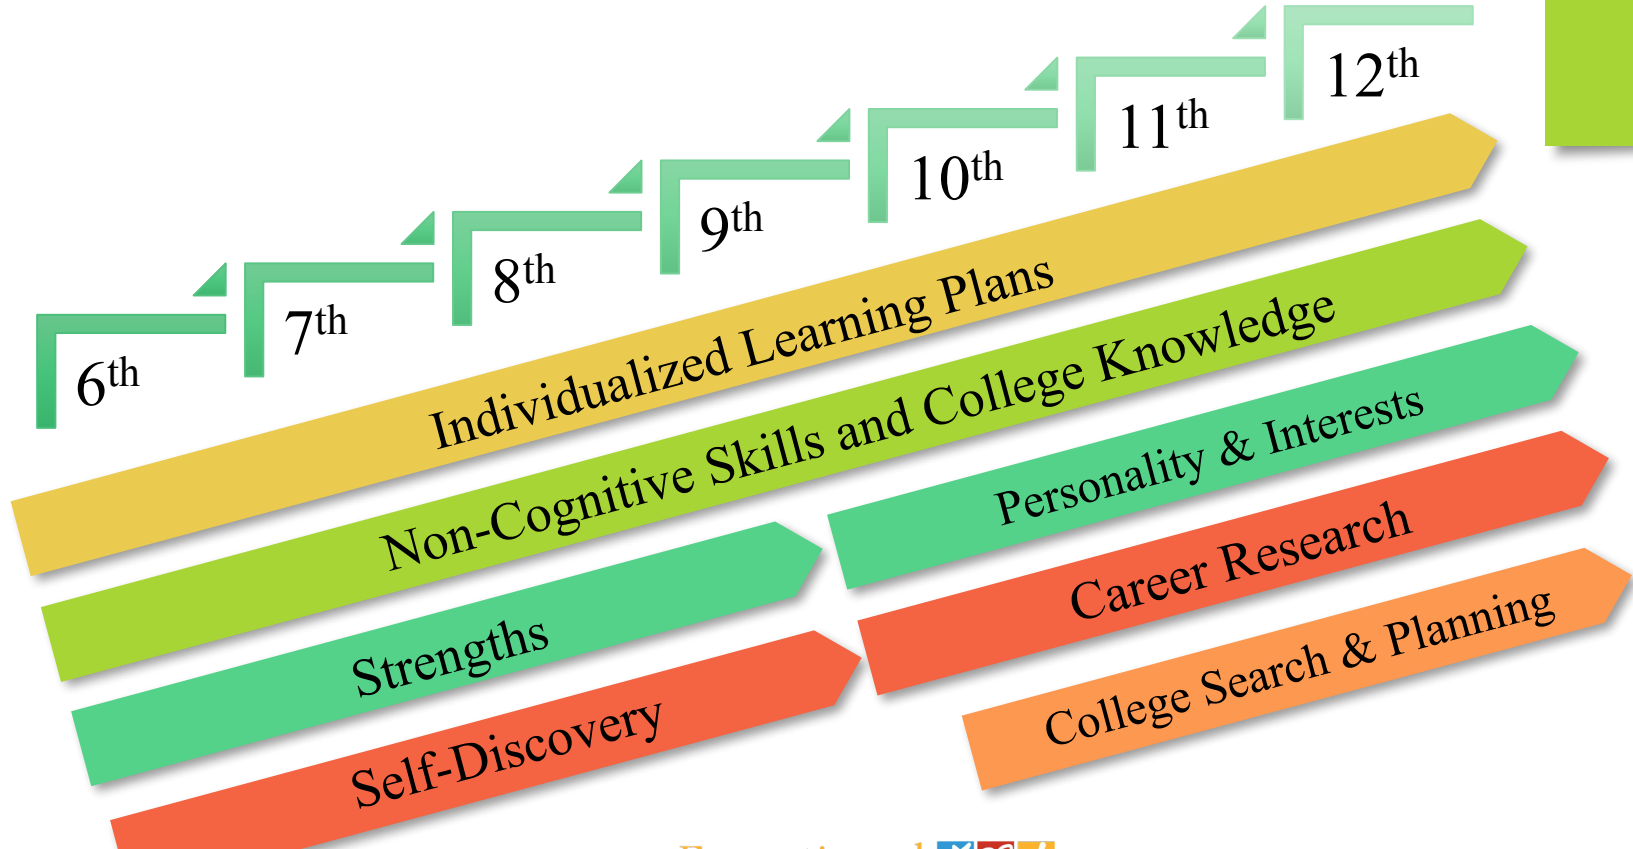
$6^{th}$

$7^{th}$

$8^{th}$

$9^{th}$

$10^{th}$

$11^{th}$

$12^{th}$

Individualized Learning Plans

Non-Cognitive Skills and College Knowledge

Personality & Interests

Strengths

Career Research

Self-Discovery

College Search & Planning

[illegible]